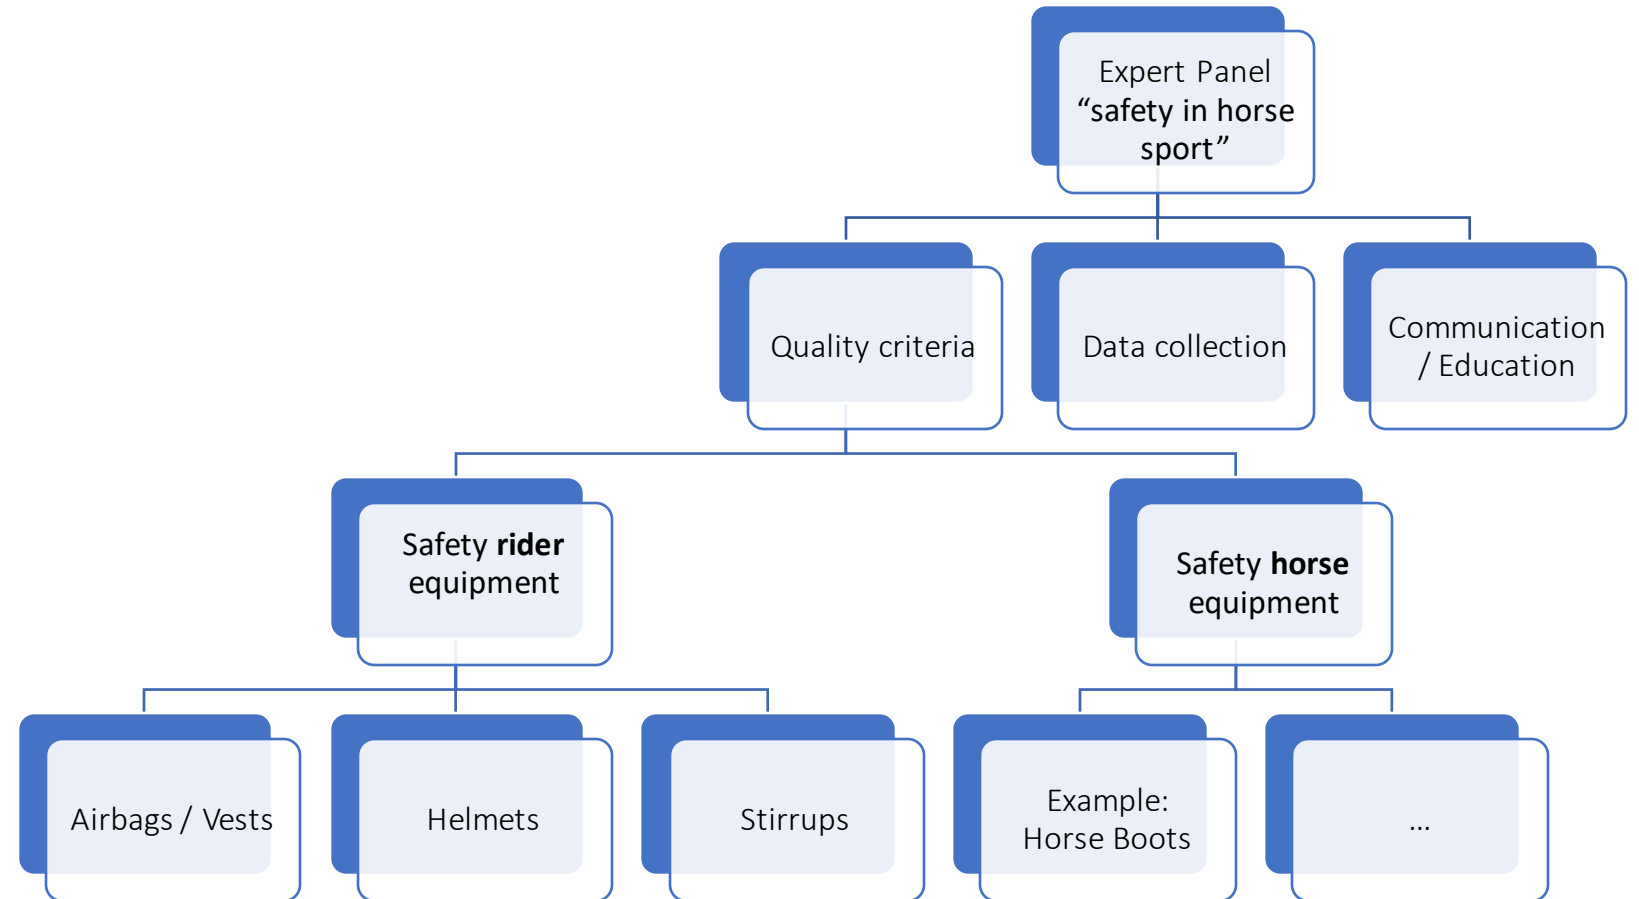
Expert Panel "safety in horse sport"

Quality criteria

Data collection

Communication / Education

Safety **rider** equipment

Safety **horse** equipment

Airbags / Vests

Helmets

Stirrups

Example: Horse Boots

...